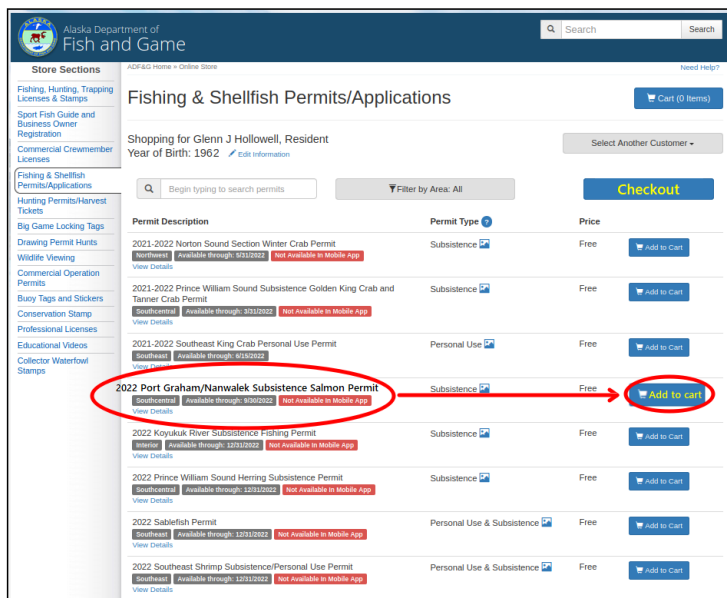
Alaska Department of
Fish and Game

Search
Search

Store Sections
Fishing, Hunting, Trapping Licenses & Stamps
Sport Fish Guide and Business Owner Registration
Commercial Crewmember Licenses
Fishing & Shellfish Permits/Applications
Hunting Permits/Harvest Tickets
Big Game Locking Tags
Drawing Permit Hunts
Wildlife Viewing
Commercial Operation Permits
Buoy Tags and Stickers
Conservation Stamp
Professional Licenses
Educational Videos
Collector Waterfowl Stamps

ADF&G Home » Online Store
Need Help?

Fishing & Shellfish Permits/Applications
Cart (0 Items)

Shopping for Glenn J Hollowell, Resident
Year of Birth: 1962 Edit Information
Select Another Customer

Begin typing to search permits
Filter by Area: All
Checkout

| Permit Description | Permit Type | Price | |
|---|---|---|---|
| 2021-2022 Norton Sound Section Winter Crab Permit Northwest Available through: 5/31/2022 Not Available In Mobile App View Details | Subsistence | Free | Add to Cart |
| 2021-2022 Prince William Sound Subsistence Golden King Crab and Tanner Crab Permit Southcentral Available through: 3/31/2022 Not Available In Mobile App View Details | Subsistence | Free | Add to Cart |
| 2021-2022 Southeast King Crab Personal Use Permit Southeast Available through: 6/15/2022 View Details | Personal Use | Free | Add to Cart |
| 2022 Port Graham/Nanwalek Subsistence Salmon Permit Southcentral Available through: 9/30/2022 Not Available In Mobile App View Details | Subsistence | Free | Add to cart |
| 2022 Koyukuk River Subsistence Fishing Permit Interior Available through: 12/31/2022 Not Available In Mobile App View Details | Subsistence | Free | Add to Cart |
| 2022 Prince William Sound Herring Subsistence Permit Southcentral Available through: 12/31/2022 Not Available In Mobile App View Details | Subsistence | Free | Add to Cart |
| 2022 Sablefish Permit Southeast Available through: 12/31/2022 Not Available In Mobile App View Details | Personal Use & Subsistence | Free | Add to Cart |
| 2022 Southeast Shrimp Subsistence/Personal Use Permit Southeast Available through: 12/31/2022 Not Available In Mobile App View Details | Personal Use & Subsistence | Free | Add to Cart |